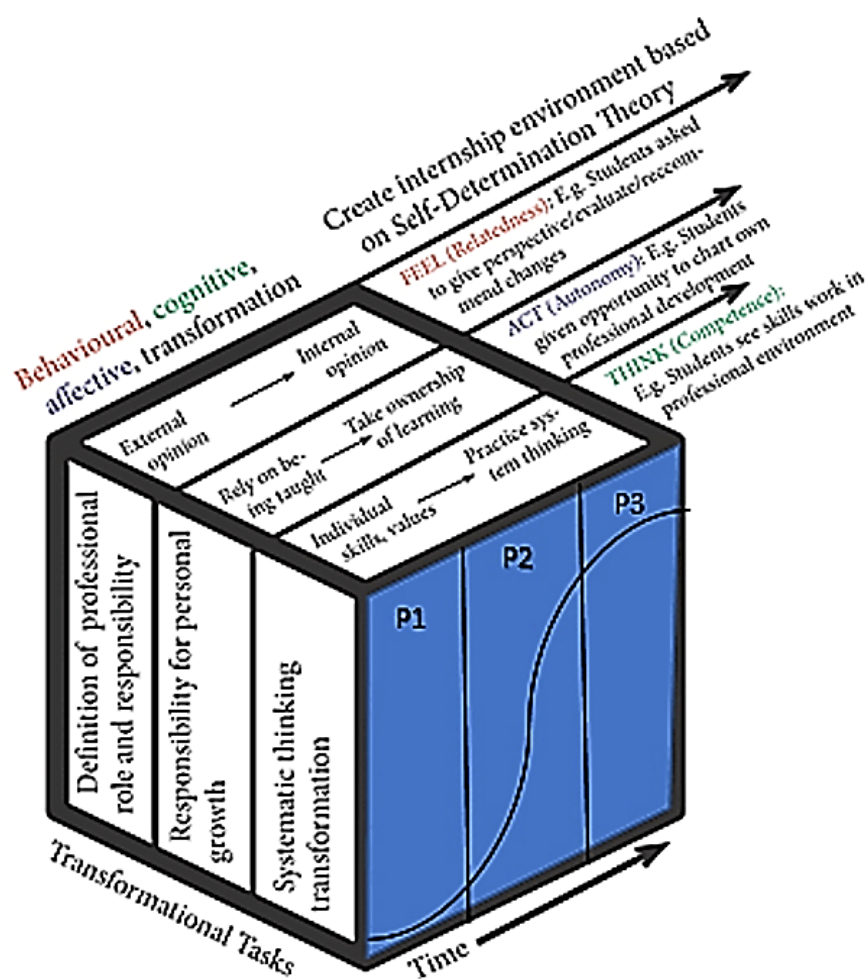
Create internship environment based on Self-Determination Theory

FEEL (Relatedness): E.g. Students asked to give perspective/evaluate/recommend changes

ACT (Autonomy): E.g. Students given opportunity to chart own professional development

THINK (Competence): E.g. Students see skills work in professional environment

Behavioural, cognitive, affective, transformation

External opinion → Internal opinion

Rely on being taught → Take ownership of learning

Individual skills, values → Practice system thinking

Definition of professional role and responsibility

Responsibility for personal growth

Systematic thinking transformation

P1

P2

P3

Transformational Tasks

Time